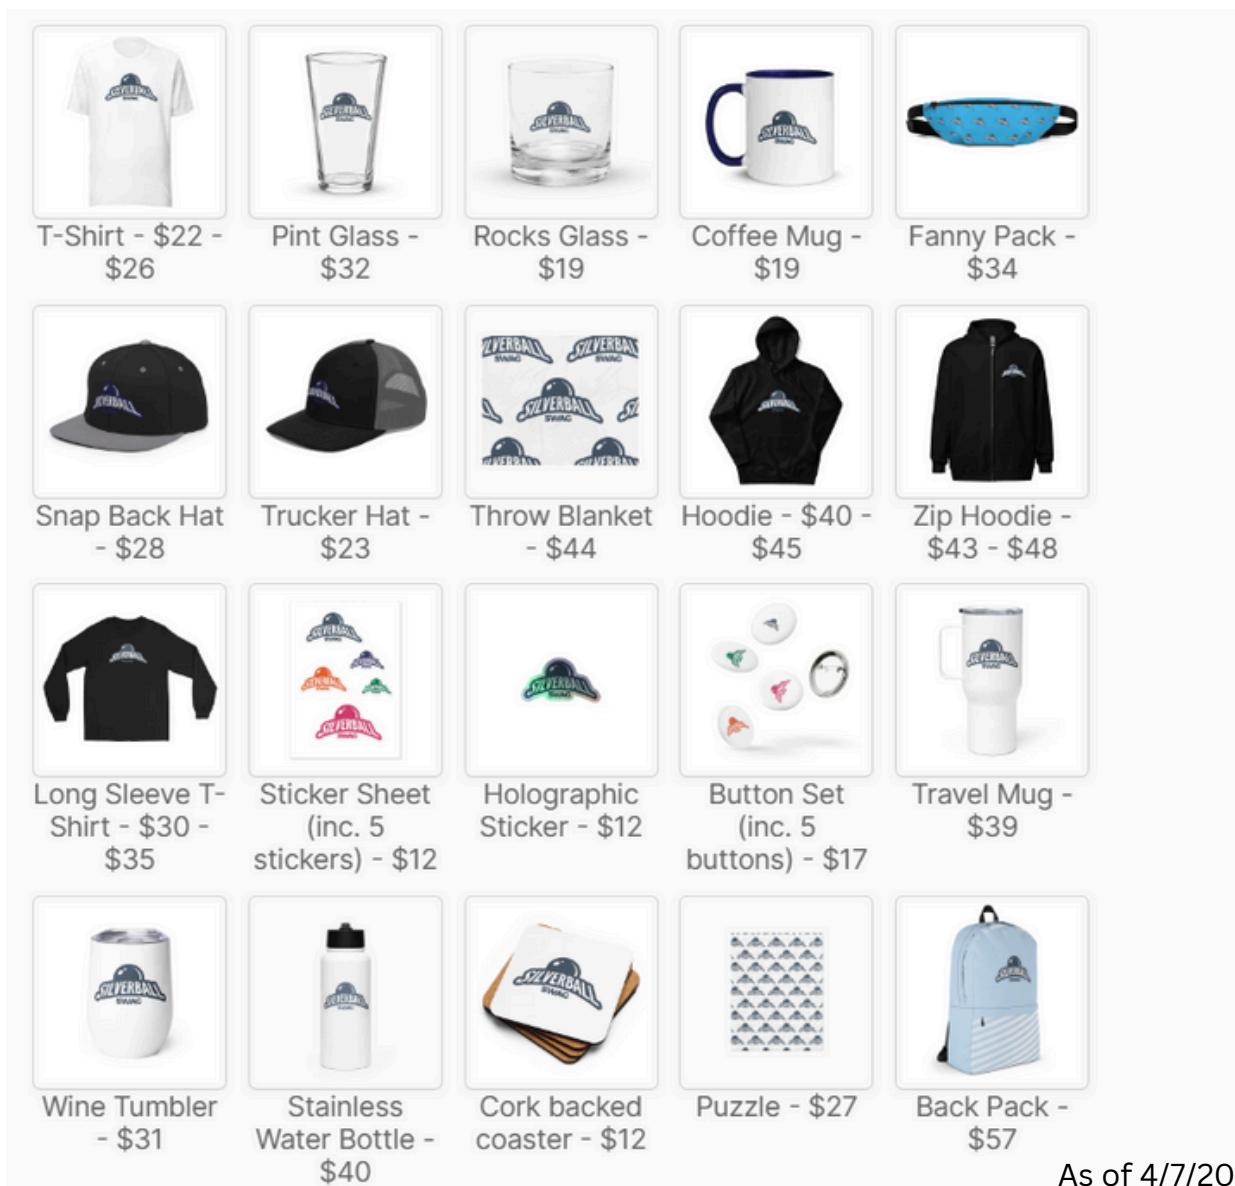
SILVERBALL SWAG

T-Shirt - $22 - $26

Pint Glass - $32

Rocks Glass - $19

Coffee Mug - $19

Fanny Pack - $34

Snap Back Hat - $28

Trucker Hat - $23

Throw Blanket - $44

Hoodie - $40 - $45

Zip Hoodie - $43 - $48

Long Sleeve T-Shirt - $30 - $35

Sticker Sheet (inc. 5 stickers) - $12

Holographic Sticker - $12

Button Set (inc. 5 buttons) - $17

Travel Mug - $39

Wine Tumbler - $31

Stainless Water Bottle - $40

Cork backed coaster - $12

Puzzle - $27

Back Pack - $57

As of 4/7/20